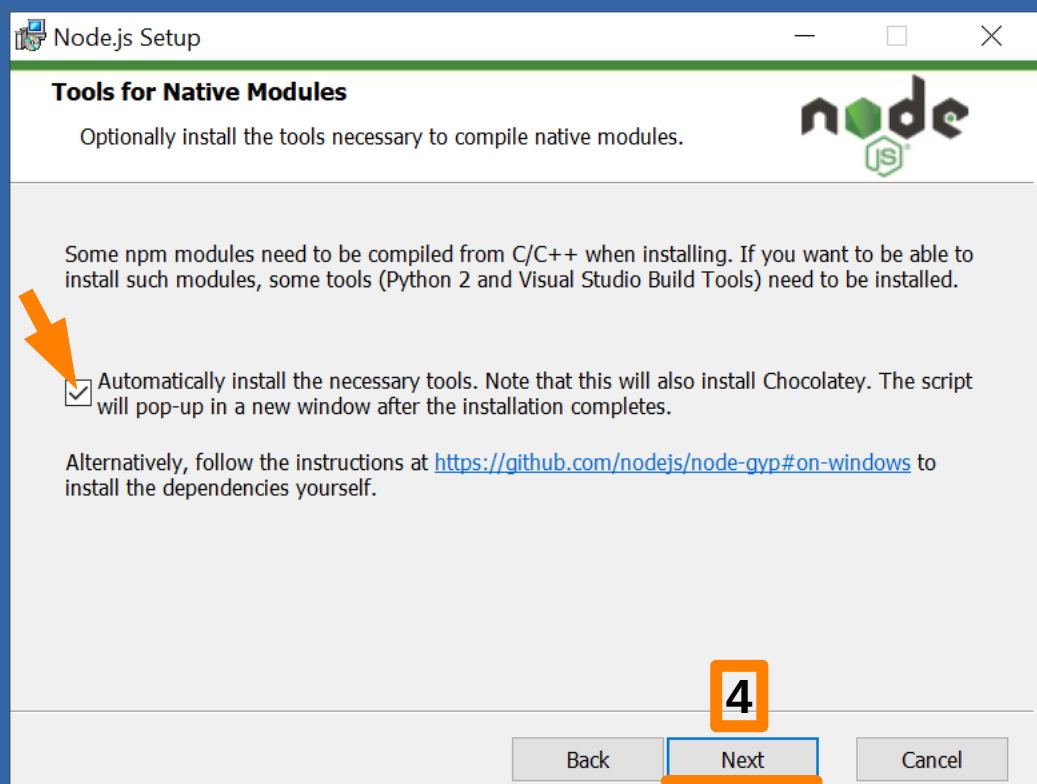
Node.js Setup

Tools for Native Modules

Optionally install the tools necessary to compile native modules.

node JS

Some npm modules need to be compiled from C/C++ when installing. If you want to be able to install such modules, some tools (Python 2 and Visual Studio Build Tools) need to be installed.

Automatically install the necessary tools. Note that this will also install Chocolatey. The script will pop-up in a new window after the installation completes.

Alternatively, follow the instructions at https://github.com/nodejs/node-gyp#on-windows to install the dependencies yourself.

4

Back Next Cancel